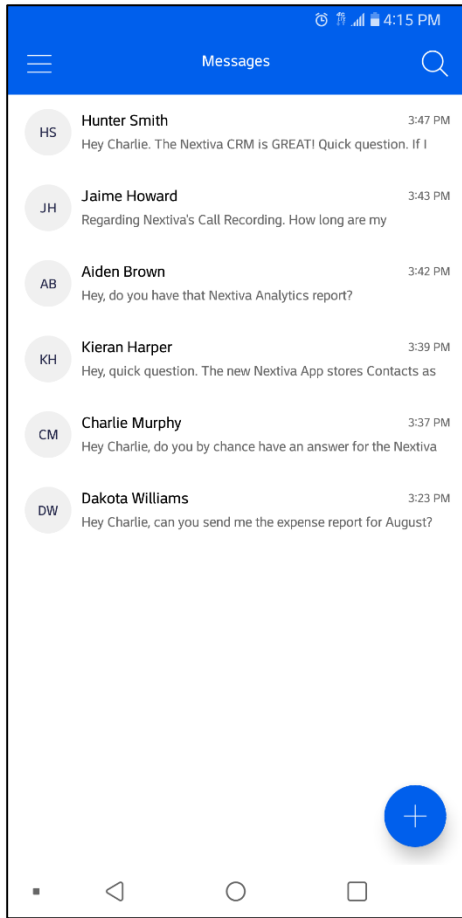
4:15 PM

Messages

HS
Hunter Smith
3:47 PM
Hey Charlie. The Nextiva CRM is GREAT! Quick question. If I

JH
Jaime Howard
3:43 PM
Regarding Nextiva's Call Recording. How long are my

AB
Aiden Brown
3:42 PM
Hey, do you have that Nextiva Analytics report?

KH
Kieran Harper
3:39 PM
Hey, quick question. The new Nextiva App stores Contacts as

CM
Charlie Murphy
3:37 PM
Hey Charlie, do you by chance have an answer for the Nextiva

DW
Dakota Williams
3:23 PM
Hey Charlie, can you send me the expense report for August?

+